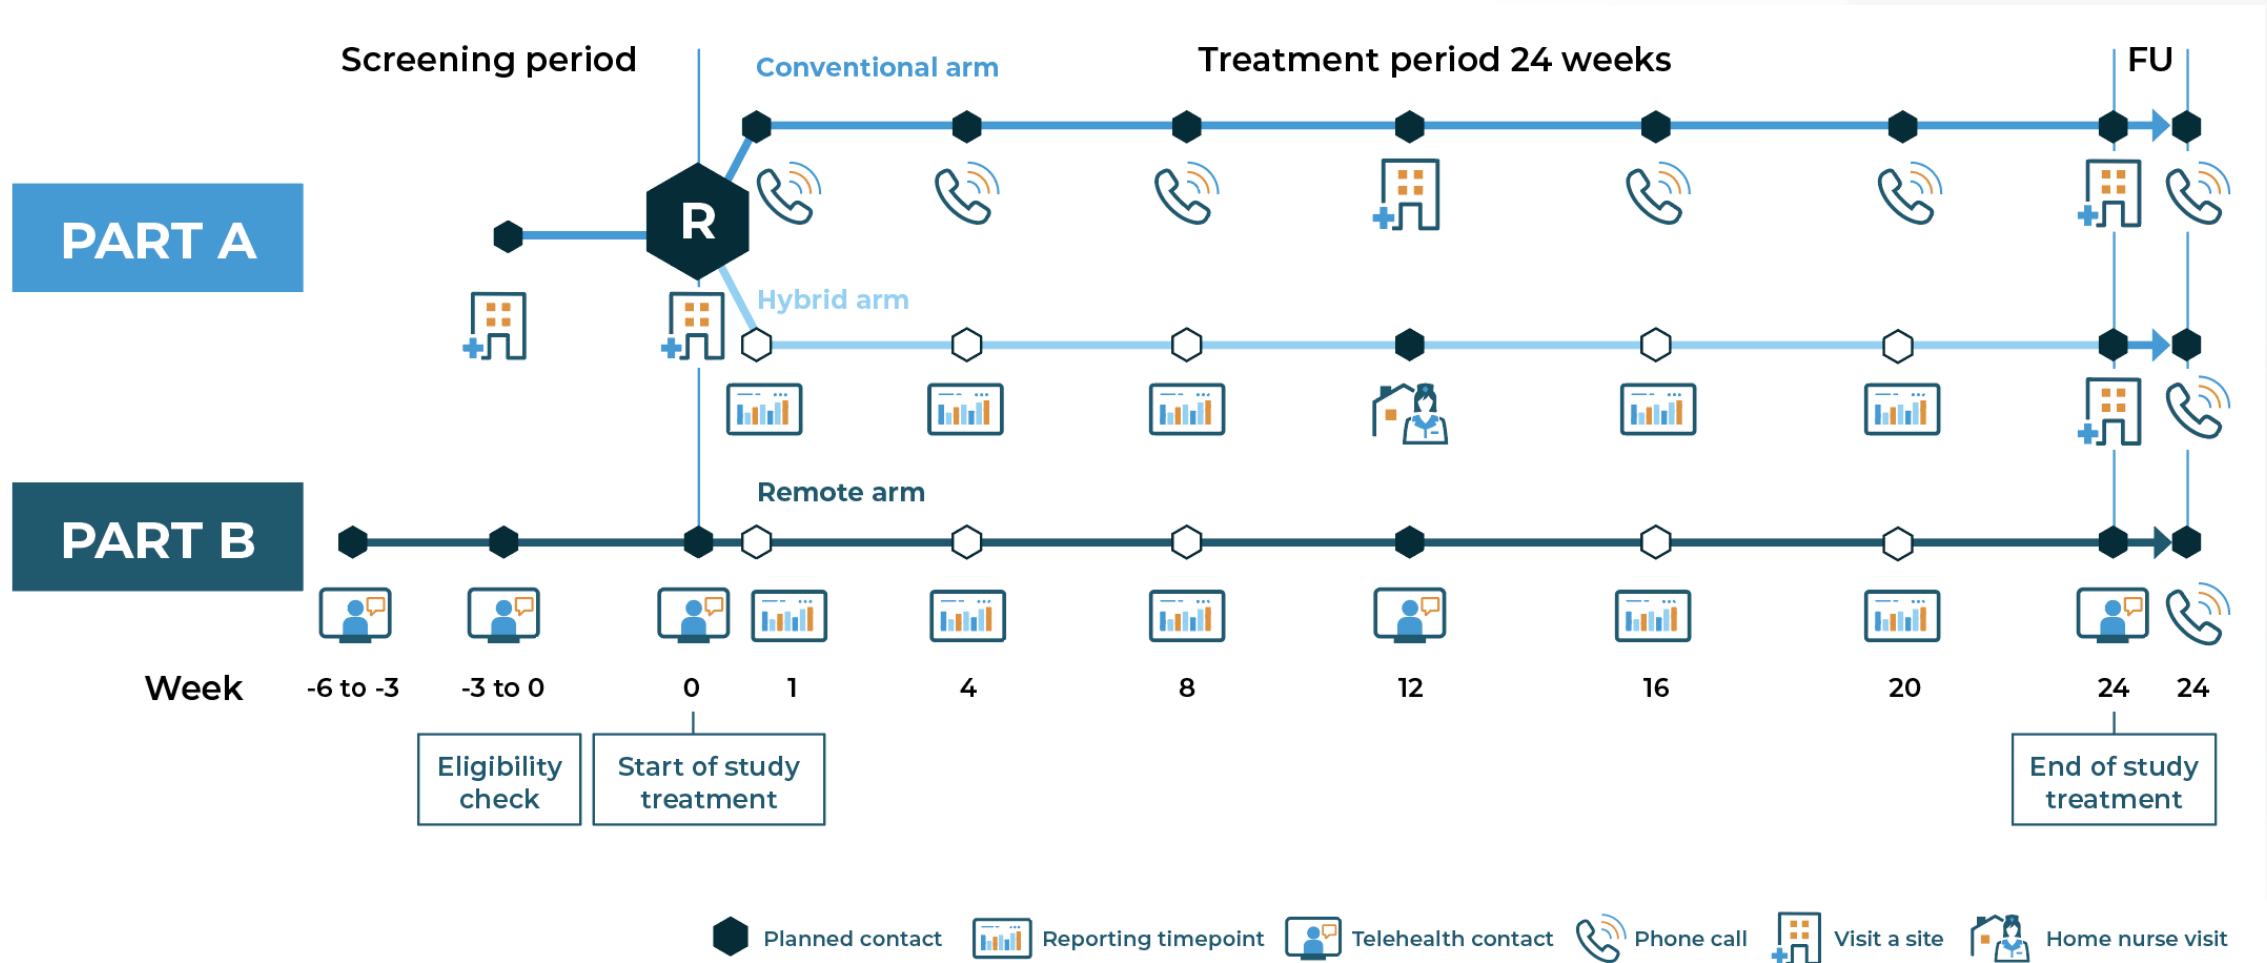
Screening period

Conventional arm

Treatment period 24 weeks

FU

PART A

R

Hybrid arm

Remote arm

PART B

Week -6 to -3 -3 to 0 0 1 4 8 12 16 20 24 24

Eligibility check

Start of study treatment

End of study treatment

Planned contact Reporting timepoint Telehealth contact Phone call Visit a site Home nurse visit